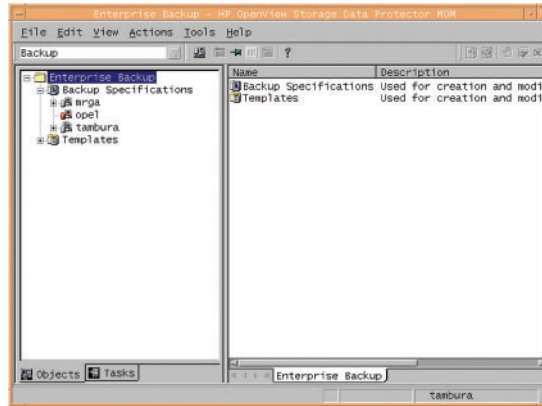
Enterprise Backup - HP OpenView Storage Data Protector MOM

File Edit View Actions Tools Help

Backup

Enterprise Backup
Backup Specifications
mrga
opel
tambura
Templates

| Name | Description |
|---|---|
| Backup Specifications | Used for creation and modi |
| Templates | Used for creation and modi |

Objects Tasks

Enterprise Backup

tambura